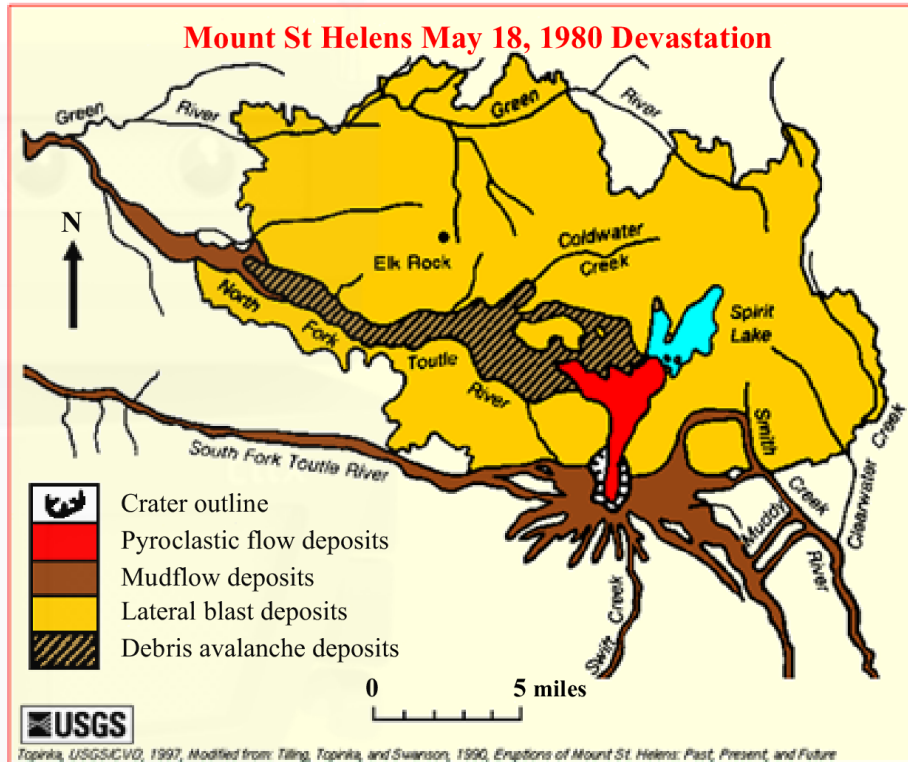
Mount St Helens May 18, 1980 Devastation

Green River

Green

River

N

Elk Rock

Coldwater Creek

Spirit Lake

North Fork

Toutle River

Smith Creek

Clearwater Creek

South Fork Toutle River

Muddy River

Swift Creek

Crater outline
Pyroclastic flow deposits
Mudflow deposits
Lateral blast deposits
Debris avalanche deposits

0 5 miles

USGS

Topinka, USGS/CVO, 1997, Modified from: Tilling, Topinka, and Swanson, 1990, Eruptions of Mount St. Helens: Past, Present, and Future